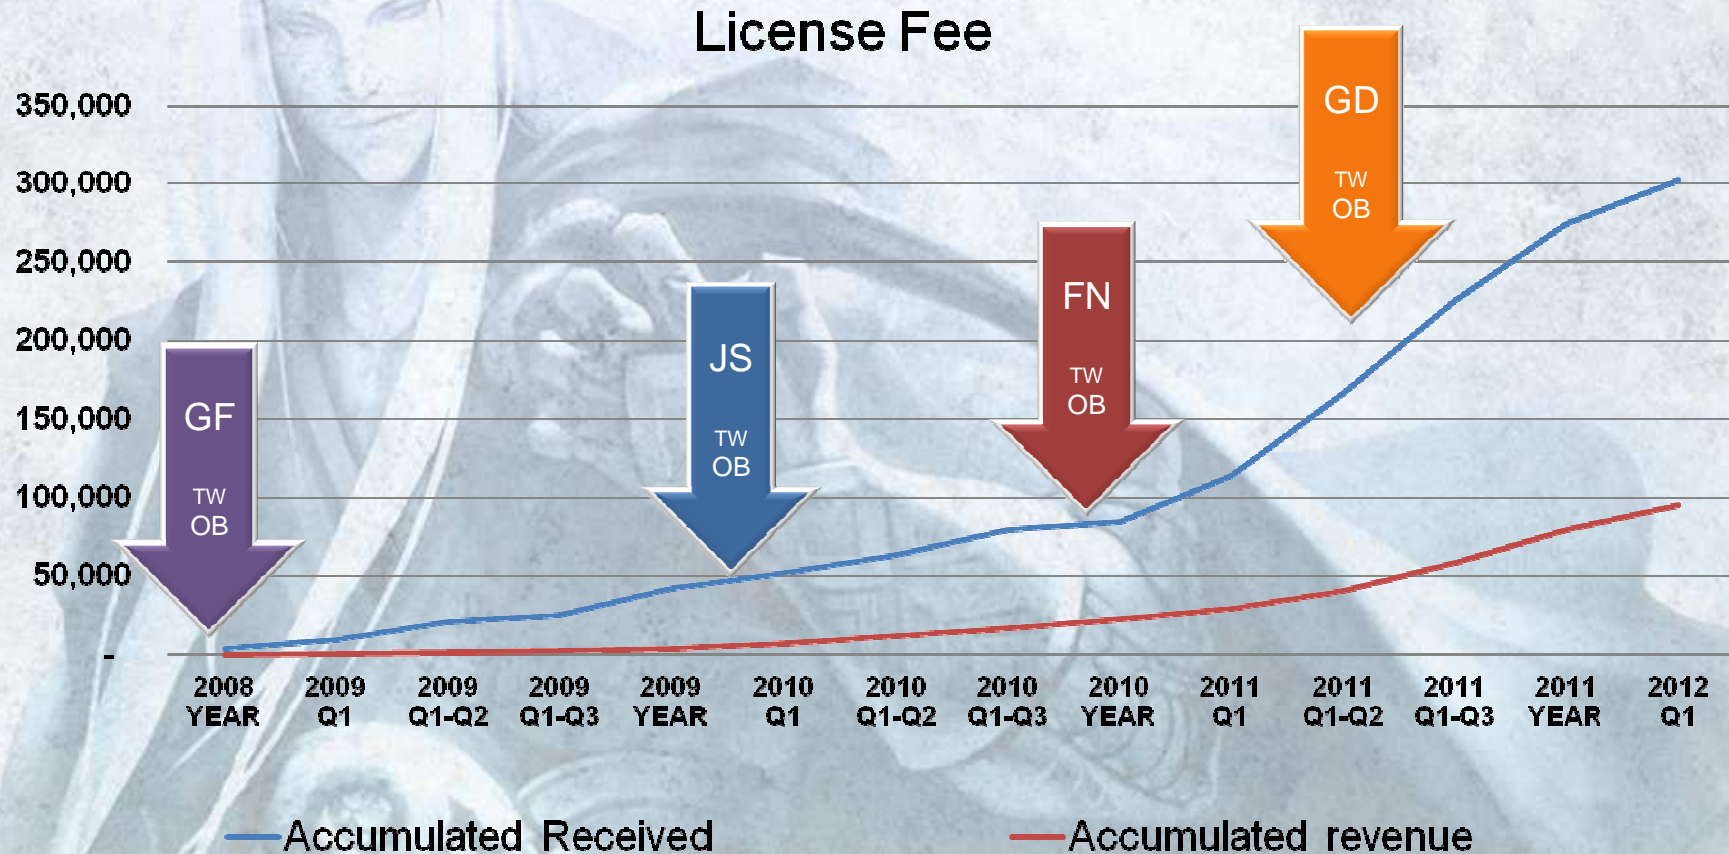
License Fee

350,000
300,000
250,000
200,000
150,000
100,000
50,000
-

GF
TW
OB

JS
TW
OB

FN
TW
OB

GD
TW
OB

2008 YEAR
2009 Q1
2009 Q1-Q2
2009 Q1-Q3
2009 YEAR
2010 Q1
2010 Q1-Q2
2010 Q1-Q3
2010 YEAR
2011 Q1
2011 Q1-Q2
2011 Q1-Q3
2011 YEAR
2012 Q1

Accumulated Received
Accumulated revenue